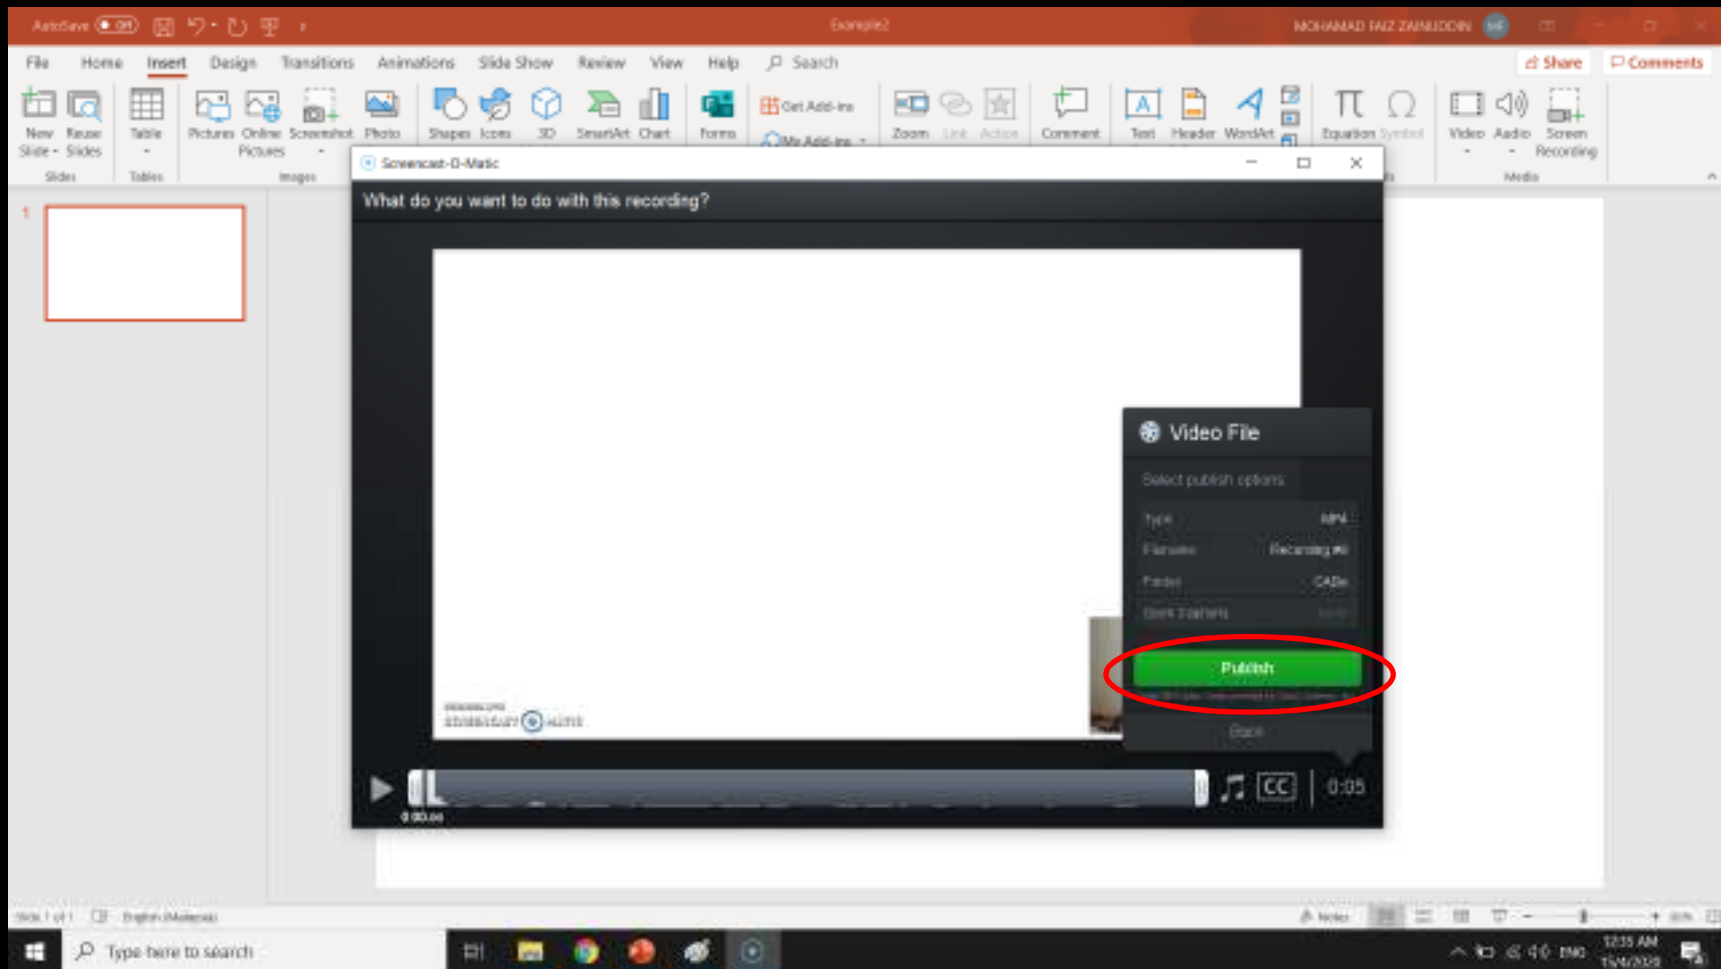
AutoSave Off Example2 MOHAMAD FAIZ ZAINUDDIN MF

File Home Insert Design Transitions Animations Slide Show Review View Help Search Share Comments

New Slide Reuse Slides Table Pictures Online Pictures Screenshot Photo Shapes Icons 3D SmartArt Chart Forms Get Add-ins My Add-ins Zoom Link Action Comment Text Header WordArt Equation Symbol Video Audio Screen Recording

Slides Tables Images Media

1

Screencast-O-Matic

What do you want to do with this recording?

Video File

Select publish options

Type MP4

Filename Recording #6

Folder C:\Do

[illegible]

Publish

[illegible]

Back

0:05

0:00.00

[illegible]

Type here to search

ENG 12:35 AM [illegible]